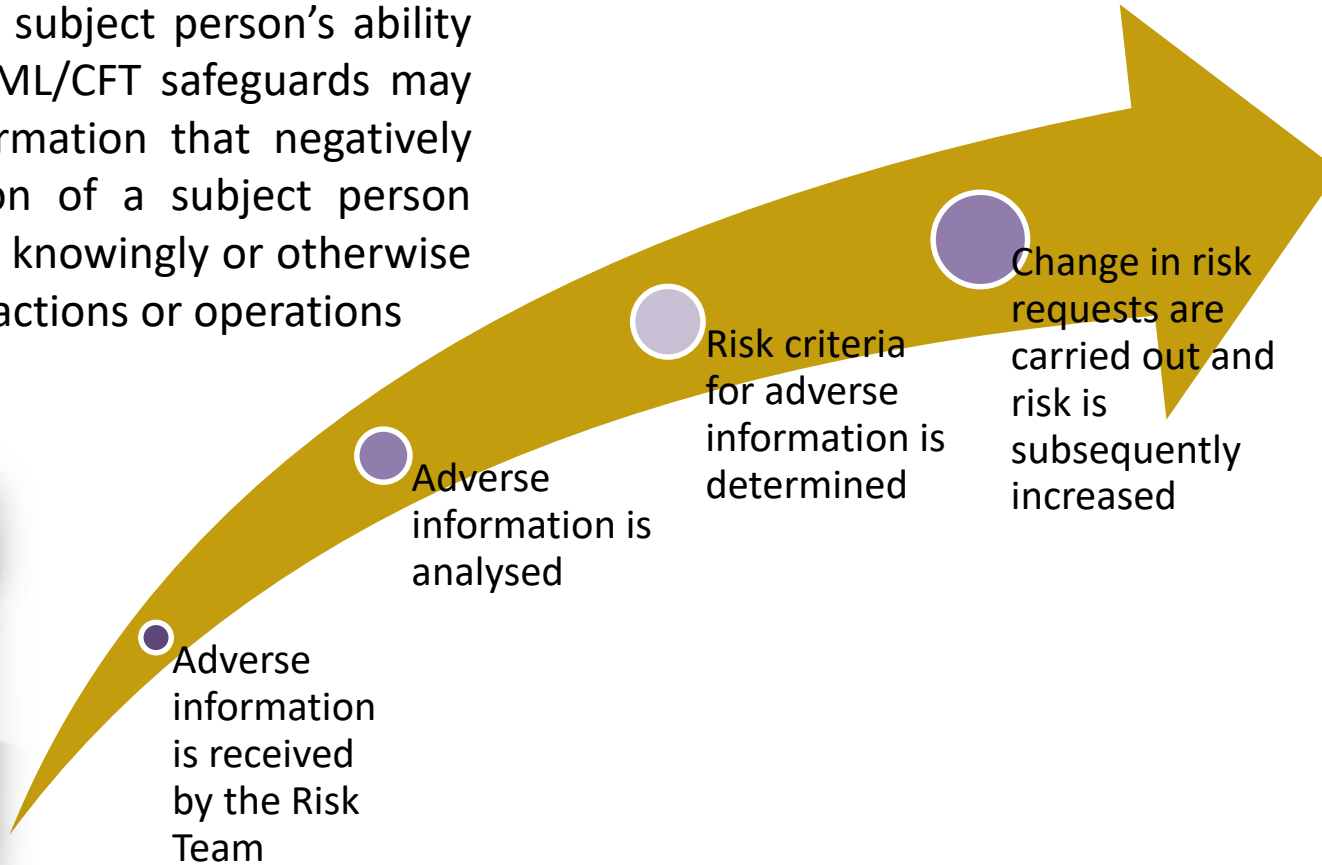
subject person's ability ML/CFT safeguards may rmation that negatively on of a subject person knowingly or otherwise actions or operations

Adverse information is received by the Risk Team

Adverse information is analysed

Risk criteria for adverse information is determined

Change in risk requests are carried out and risk is subsequently increased